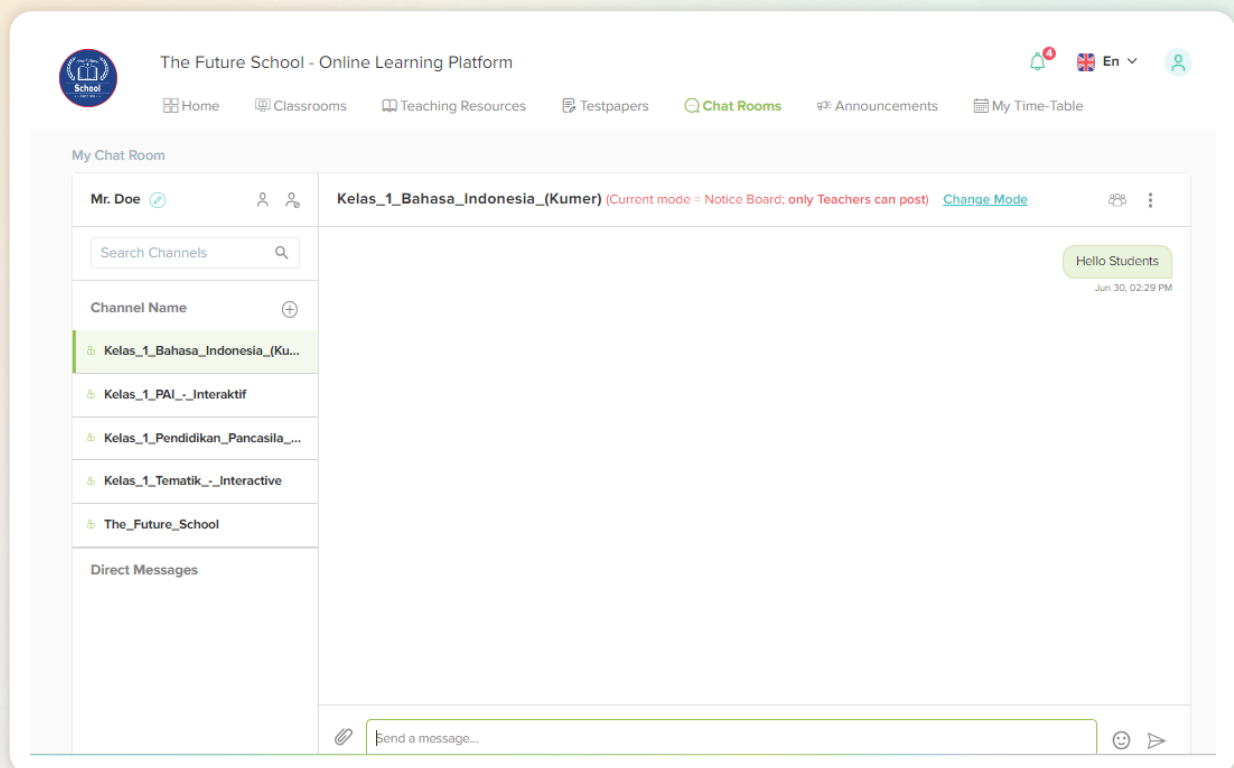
School

The Future School - Online Learning Platform

4 En

Home Classrooms Teaching Resources Testpapers Chat Rooms Announcements My Time-Table

My Chat Room

Mr. Doe

Kelas_1_Bahasa_Indonesia_(Kumer) (Current mode = Notice Board; only Teachers can post) Change Mode

Search Channels

Hello Students
Jun 30, 02:29 PM

Channel Name

Kelas_1_Bahasa_Indonesia_(Ku...

Kelas_1_PAI_-_Interaktif

Kelas_1_Pendidikan_Pancasila_...

Kelas_1_Tematik_-_Interactive

The_Future_School

Direct Messages

Send a message...